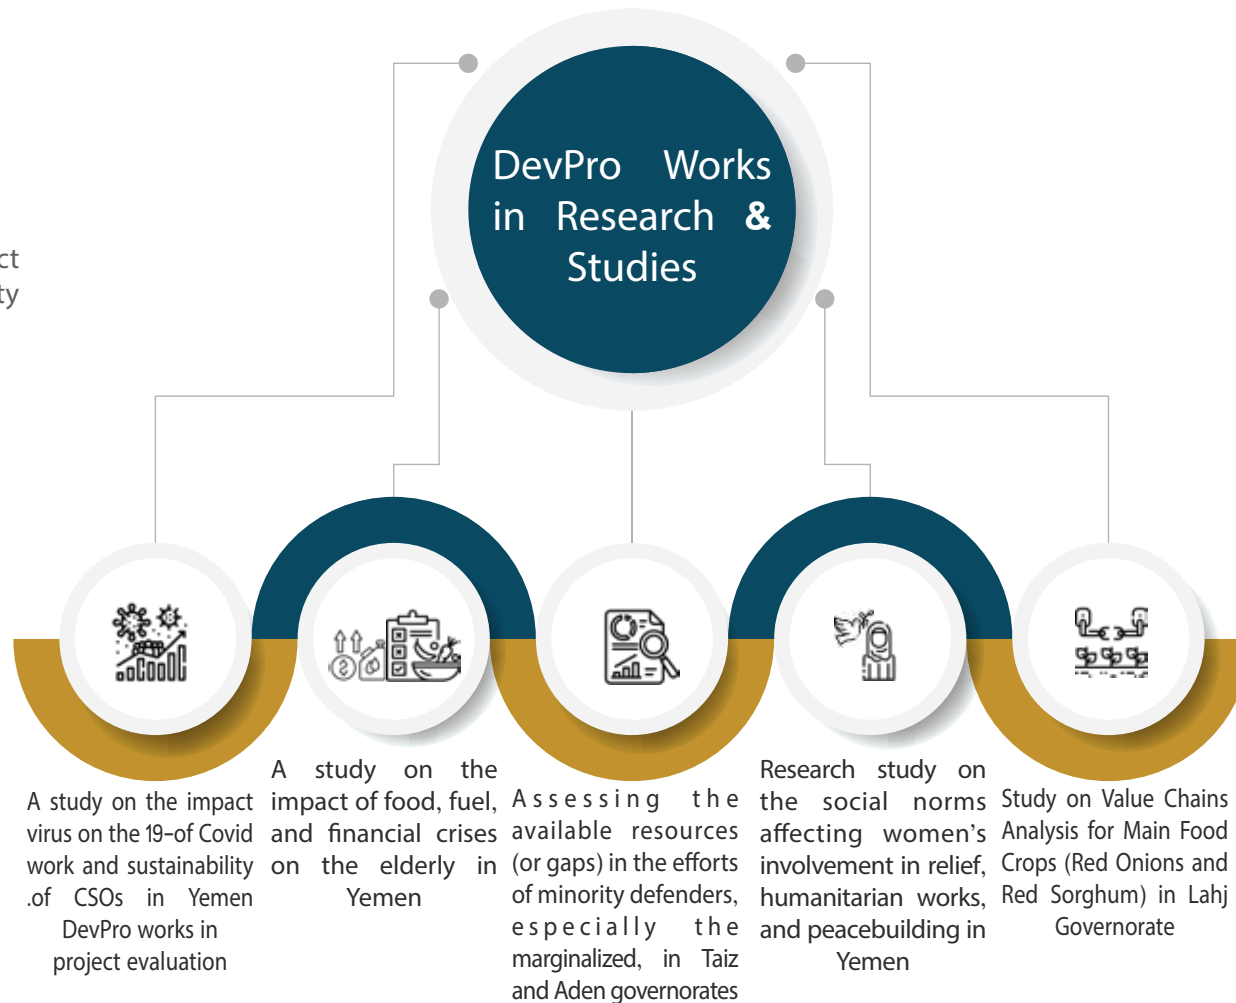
ct
ty

DevPro Works in Research & Studies

A study on the impact virus on the 19-of Covid work and sustainability .of CSOs in Yemen DevPro works in project evaluation

A study on the impact of food, fuel, and financial crises on the elderly in Yemen

Assessing the available resources (or gaps) in the efforts of minority defenders, especially the marginalized, in Taiz and Aden governorates

Research study on the social norms affecting women's involvement in relief, humanitarian works, and peacebuilding in Yemen

Study on Value Chains Analysis for Main Food Crops (Red Onions and Red Sorghum) in Lahj Governorate